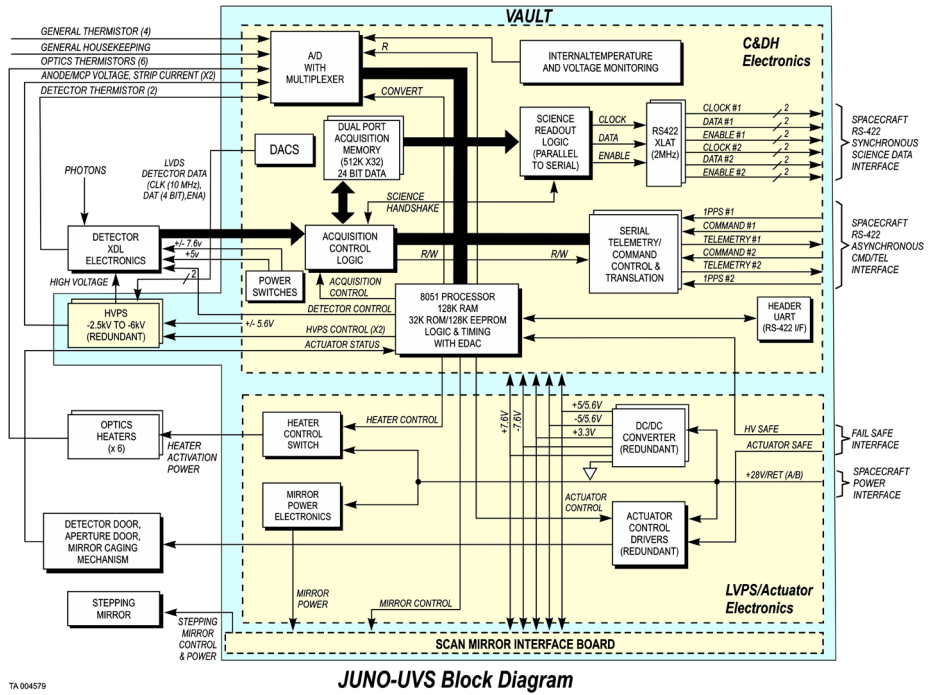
VAULT

C&DH Electronics

GENERAL THERMISTOR (4)
GENERAL HOUSEKEEPING
OPTICS THERMISTORS (6)
ANODE/MCP VOLTAGE, STRIP CURRENT (X2)
DETECTOR THERMISTOR (2)

A/D WITH MULTIPLEXER

R

INTERNALTEMPERATURE AND VOLTAGE MONITORING

CONVERT

DACS

DUAL PORT ACQUISITION MEMORY (512K X32) 24 BIT DATA

SCIENCE READOUT LOGIC (PARALLEL TO SERIAL)

CLOCK
DATA
ENABLE

RS422 XLAT (2MHz)

CLOCK #1
DATA #1
ENABLE #1
CLOCK #2
DATA #2
ENABLE #2

2

SPACECRAFT RS-422 SYNCHRONOUS SCIENCE DATA INTERFACE

PHOTONS

LVDS DETECTOR DATA (CLK (10 MHz), DAT (4 BIT),ENA)

SCIENCE HANDSHAKE

DETECTOR XDL ELECTRONICS

+/- 7.6v
+5v

ACQUISITION CONTROL LOGIC

SERIAL TELEMETRY/ COMMAND CONTROL & TRANSLATION

1PPS #1
COMMAND #1
TELEMETRY #1
COMMAND #2
TELEMETRY #2
1PPS #2

SPACECRAFT RS-422 ASYNCHRONOUS CMD/TEL INTERFACE

R/W
R/W

POWER SWITCHES

ACQUISITION CONTROL

HIGH VOLTAGE

2

HVPS -2.5kV TO -6kV (REDUNDANT)

DETECTOR CONTROL

8051 PROCESSOR 128K RAM 32K ROM/128K EEPROM LOGIC & TIMING WITH EDAC

HEADER UART (RS-422 I/F)

+/- 5.6V

HVPS CONTROL (X2)

ACTUATOR STATUS

OPTICS HEATERS (x 6)

HEATER ACTIVATION POWER

HEATER CONTROL SWITCH

HEATER CONTROL

+7.6V
-7.6V

+5/5.6V
-5/5.6V
+3.3V

DC/DC CONVERTER (REDUNDANT)

HV SAFE

ACTUATOR SAFE

FAIL SAFE INTERFACE

+28V/RET (A/B)

SPACECRAFT POWER INTERFACE

MIRROR POWER ELECTRONICS

ACTUATOR CONTROL

DETECTOR DOOR, APERTURE DOOR, MIRROR CAGING MECHANISM

ACTUATOR CONTROL DRIVERS (REDUNDANT)

MIRROR POWER

MIRROR CONTROL

LVPS/Actuator Electronics

STEPPING MIRROR

STEPPING MIRROR CONTROL & POWER

SCAN MIRROR INTERFACE BOARD

TA 004579

JUNO-UVS Block Diagram